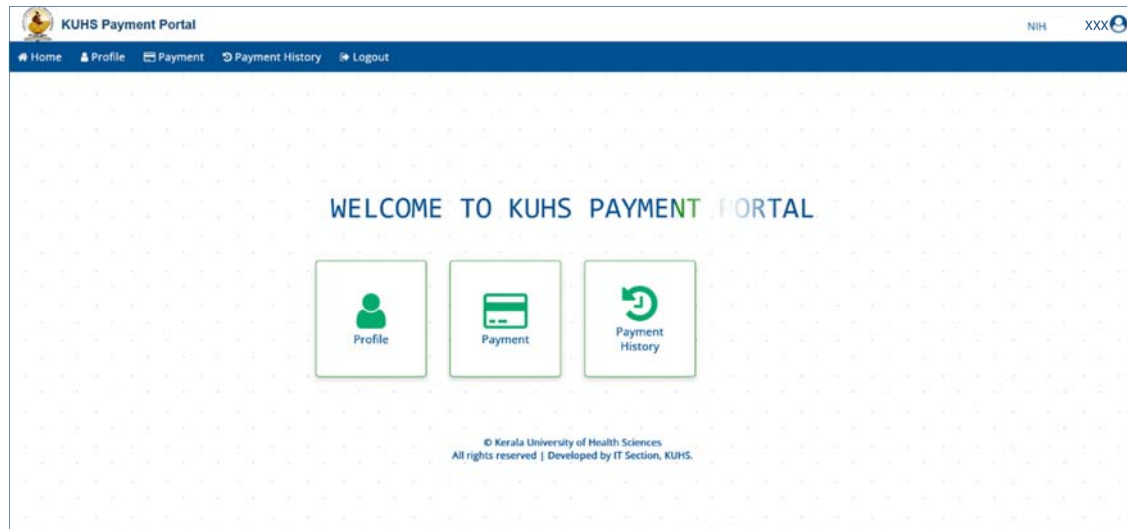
KUHS Payment Portal

NIH XXX

Home Profile Payment Payment History Logout

WELCOME TO KUHS PAYMENT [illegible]ORTAL

Profile

Payment

Payment History

© Kerala University of Health Sciences
All rights reserved | Developed by IT Section, KUHS.